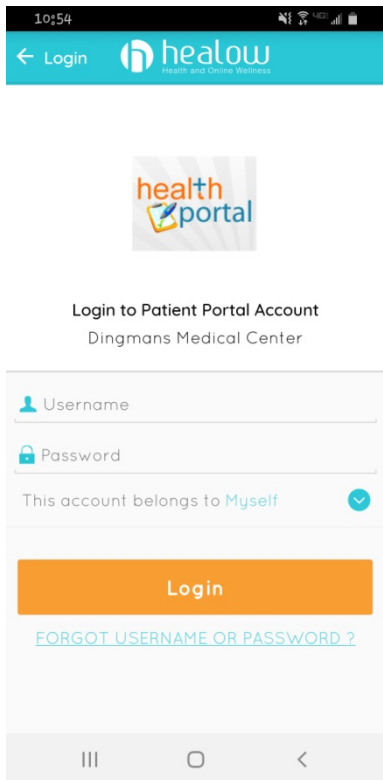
10:54

Login healow
Health and Online Wellness

health portal

Login to Patient Portal Account
Dingmans Medical Center

Username

Password

This account belongs to Myself

Login

FORGOT USERNAME OR PASSWORD ?